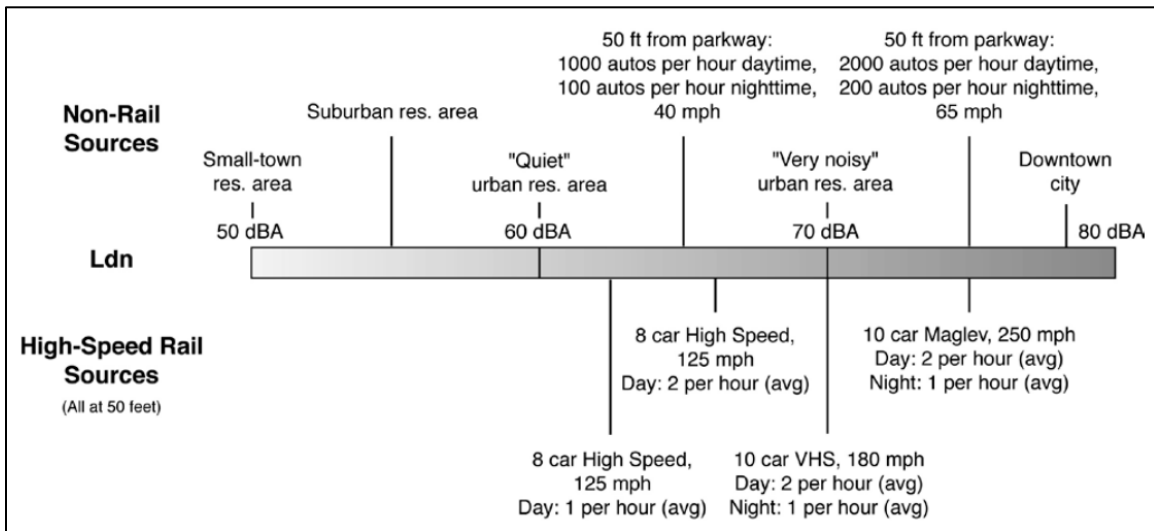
Non-Rail Sources

Small-town res. area

Suburban res. area

"Quiet" urban res. area

50 ft from parkway: 1000 autos per hour daytime, 100 autos per hour nighttime, 40 mph

"Very noisy" urban res. area

50 ft from parkway: 2000 autos per hour daytime, 200 autos per hour nighttime, 65 mph

Downtown city

50 dBA

60 dBA

70 dBA

80 dBA

Ldn

High-Speed Rail Sources
(All at 50 feet)

8 car High Speed, 125 mph Day: 2 per hour (avg)

10 car Maglev, 250 mph Day: 2 per hour (avg) Night: 1 per hour (avg)

8 car High Speed, 125 mph Day: 1 per hour (avg)

10 car VHS, 180 mph Day: 2 per hour (avg) Night: 1 per hour (avg)